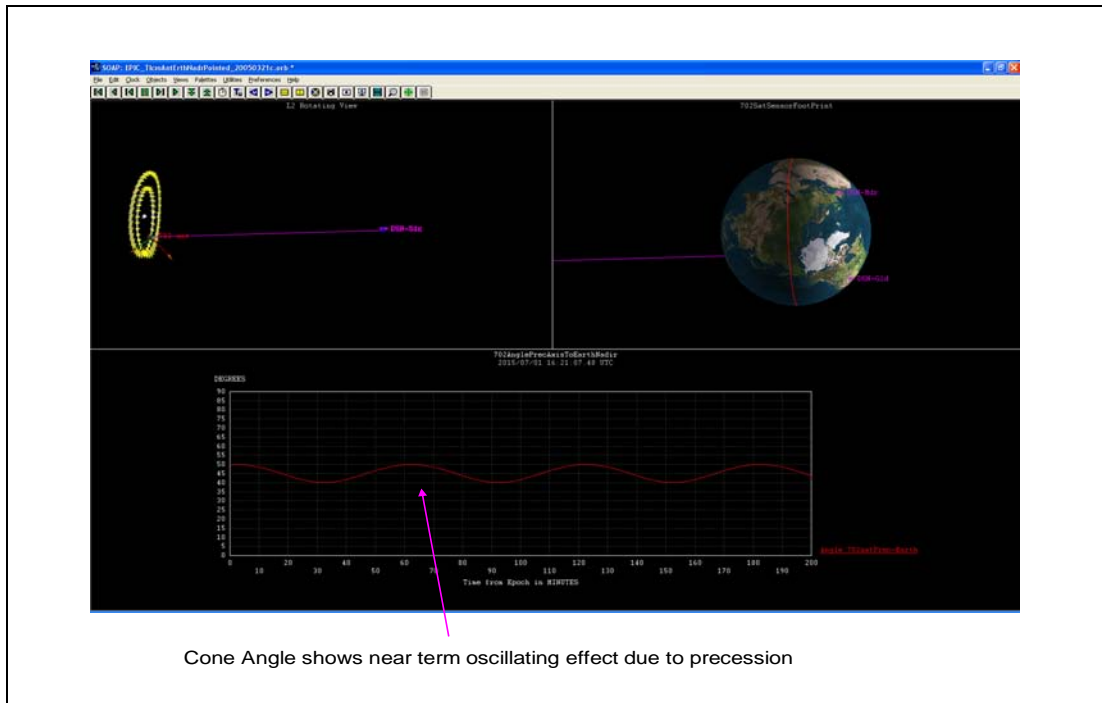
SOAP: EPIC_TlcsAstErtNadirPointed_20050321c.orb *

File Edit Clock Objects Views Palettes Utilities Preferences Help

L2 Rotating View

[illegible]

DSR-Ndr

702SatSensorFootPrint

DSR-Ndr

DSR-Gld

702AnglePrecAxisToEarthNadir
2015/07/01 16:21:07.48 UTC

DEGREES

90
85
80
75
70
65
60
55
50
45
40
35
30
25
20
15
10
5
0

0 10 20 30 40 50 60 70 80 90 100 110 120 130 140 150 160 170 180 190 200

Time from Epoch in MINUTES

Angle-702satPrec-Earth

Cone Angle shows near term oscillating effect due to precession